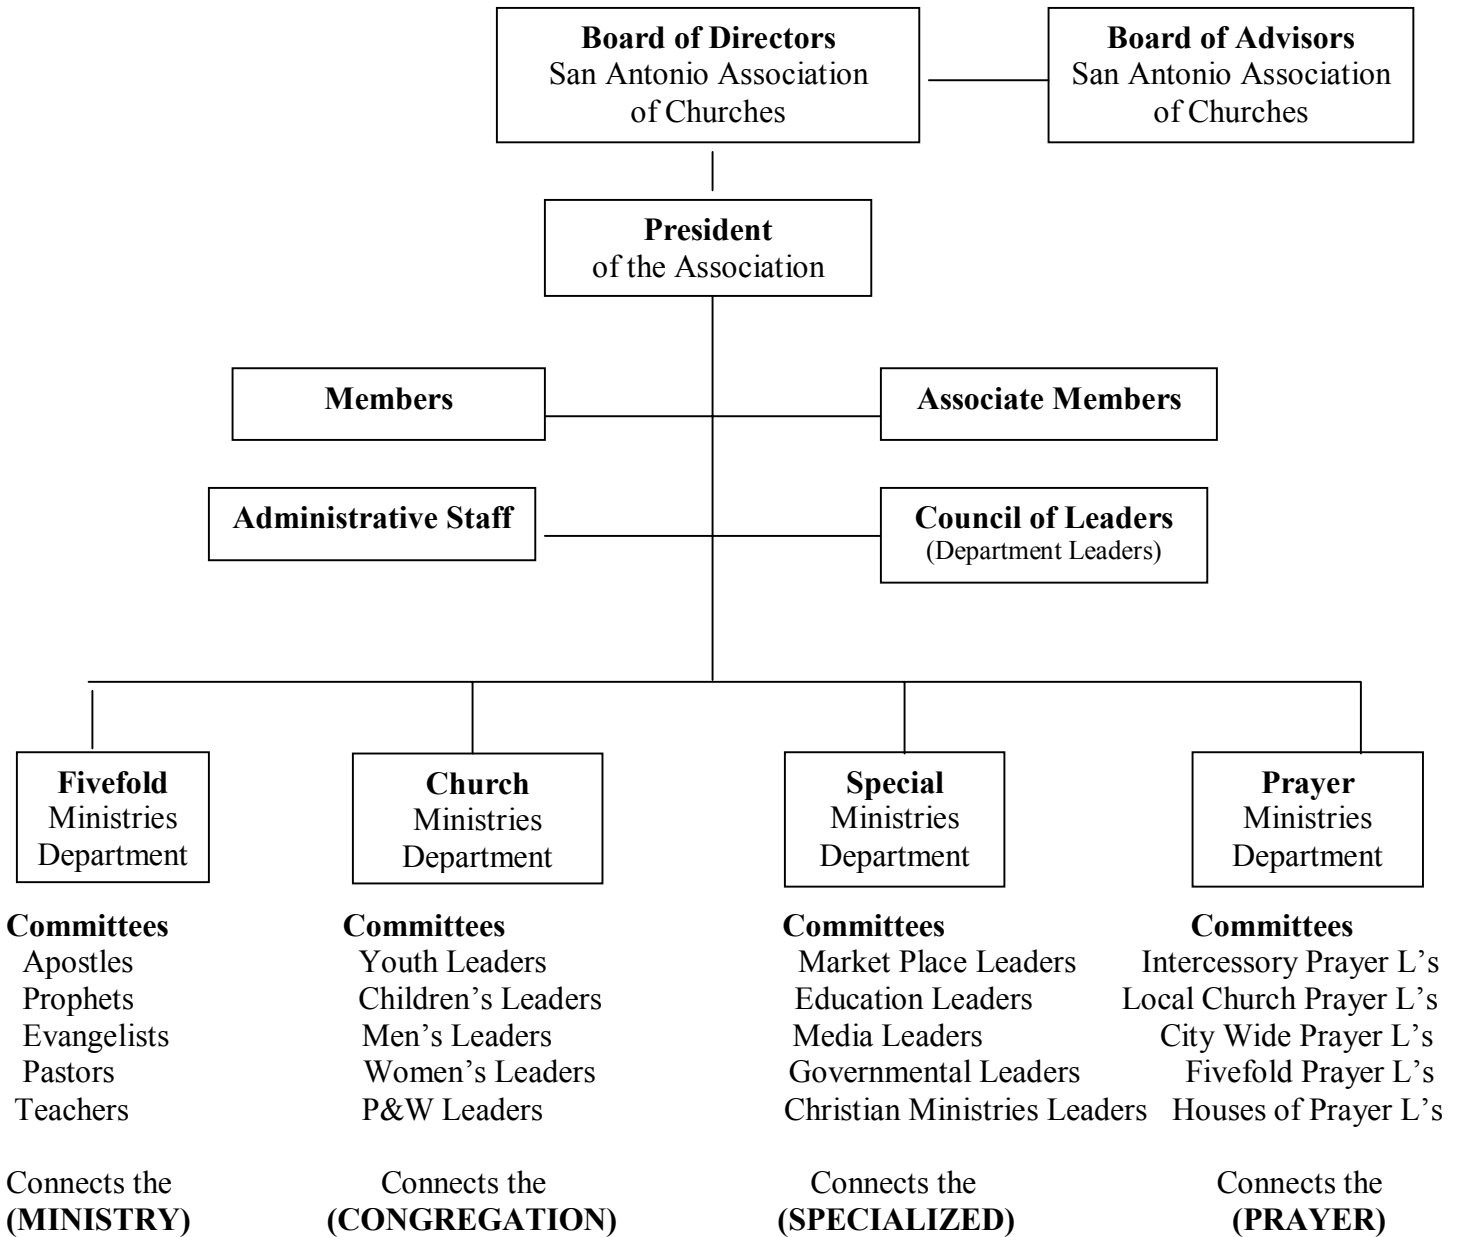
**Board of Directors**
San Antonio Association of Churches

**Board of Advisors**
San Antonio Association of Churches

**President**
of the Association

**Members**

**Associate Members**

**Administrative Staff**

**Council of Leaders**
(Department Leaders)

**Fivefold** Ministries Department

**Church** Ministries Department

**Special** Ministries Department

**Prayer** Ministries Department

**Committees**
Apostles
Prophets
Evangelists
Pastors
Teachers

Connects the
**(MINISTRY)**

**Committees**
Youth Leaders
Children's Leaders
Men's Leaders
Women's Leaders
P&W Leaders

Connects the
**(CONGREGATION)**

**Committees**
Market Place Leaders
Education Leaders
Media Leaders
Governmental Leaders
Christian Ministries Leaders

Connects the
**(SPECIALIZED)**

**Committees**
Intercessory Prayer L's
Local Church Prayer L's
City Wide Prayer L's
Fivefold Prayer L's
Houses of Prayer L's

Connects the
**(PRAYER)**